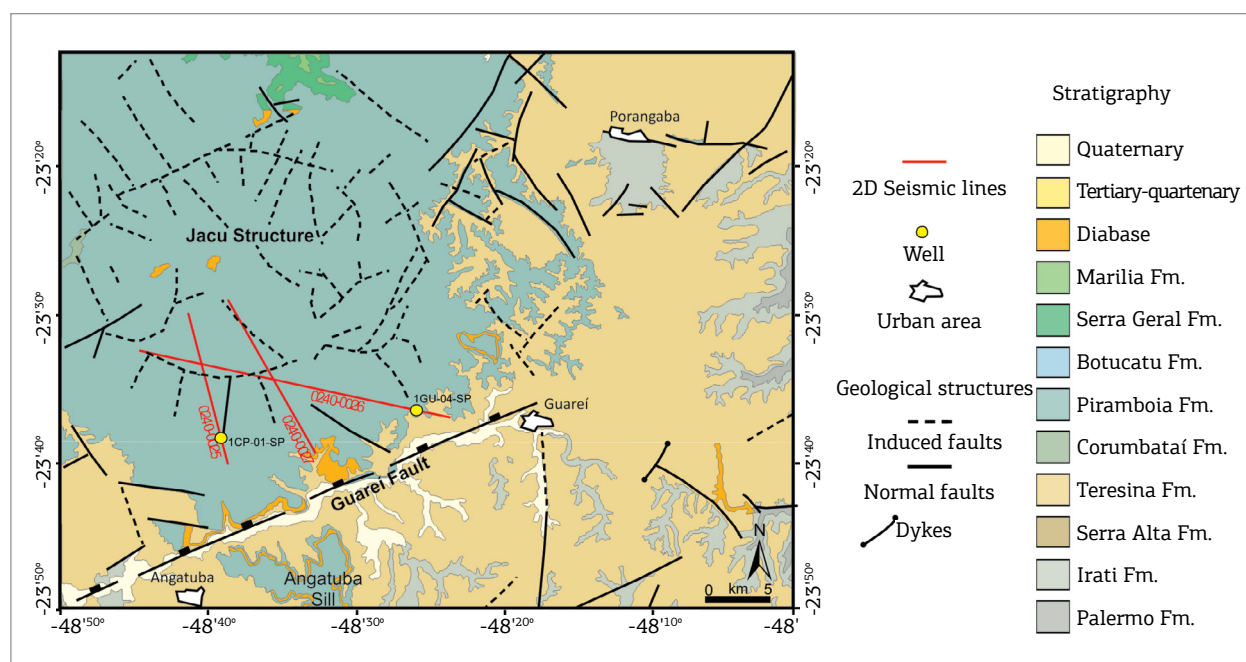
Porangaba

Jacu Structure

0240-0026

1GU-04-SP

0240-0025

0240-0027

1CP-01-SP

Guareí

Guareí Fault

Angatuba

Angatuba Sill

N

0 km 5

-23°20'
-23°30'
-23°40'
-23°50'

-23°20'
-23°30'
-23°40'
-23°50'

-48°50' -48°40' -48°30' -48°20' -48°10' -48°

2D Seismic lines

Well

Urban area

Geological structures

Induced faults

Normal faults

Dykes

Stratigraphy

Quaternary

Tertiary-quartenary

Diabase

Marilia Fm.

Serra Geral Fm.

Botucatu Fm.

Piramboia Fm.

Corumbataí Fm.

Teresina Fm.

Serra Alta Fm.

Irati Fm.

Palermo Fm.